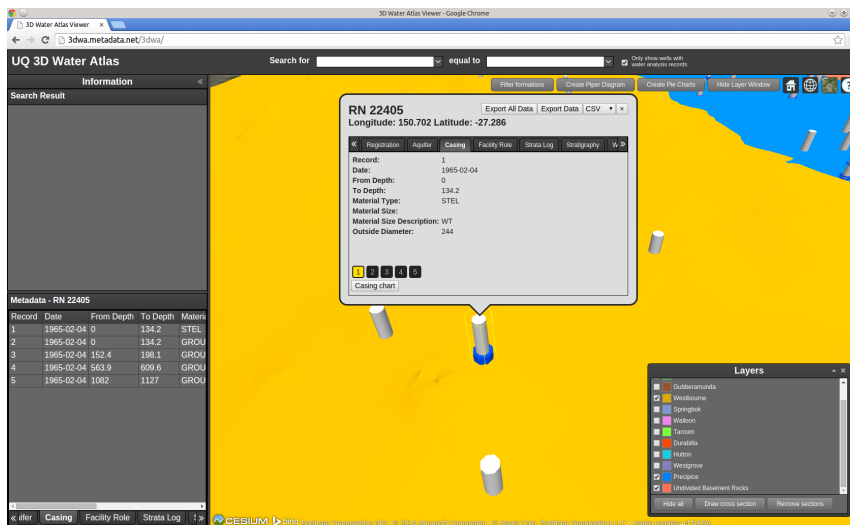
3D Water Atlas Viewer - Google Chrome

3D Water Atlas Viewer ×

3dwa.metadata.net/3dwa/

UQ 3D Water Atlas

Search for

equal to

Only show wells with water analysis records

Information «

Search Result

Filter formations | Create Piper Diagram | Create Pie Charts | Hide Layer Window

RN 22405

Export All Data | Export Data | CSV | ×

Longitude: 150.702 Latitude: -27.286

« Registration | Aquifer | Casing | Facility Role | Strata Log | Stratigraphy | W »

Record: 1
Date: 1965-02-04
From Depth: 0
To Depth: 134.2
Material Type: STEL
Material Size:
Material Size Description: WT
Outside Diameter: 244

1 2 3 4 5

Casing chart

Metadata - RN 22405

| Record | Date | From Depth | To Depth | Materia |
|---|---|---|---|---|
| 1 | 1965-02-04 | 0 | 134.2 | STEL |
| 2 | 1965-02-04 | 0 | 134.2 | GROU |
| 3 | 1965-02-04 | 152.4 | 198.1 | GROU |
| 4 | 1965-02-04 | 563.9 | 609.6 | GROU |
| 5 | 1965-02-04 | 1082 | 1127 | GROU |

« uifer | Casing | Facility Role | Strata Log | S »

Layers

Gubberamunda
Westbourne
Springbok
Walloon
Taroom
Durabilla
Hutton
Westgrove
Precipice
Undivided Basement Rocks

Hide all | Draw cross section | Remove sections

CESIUM bing